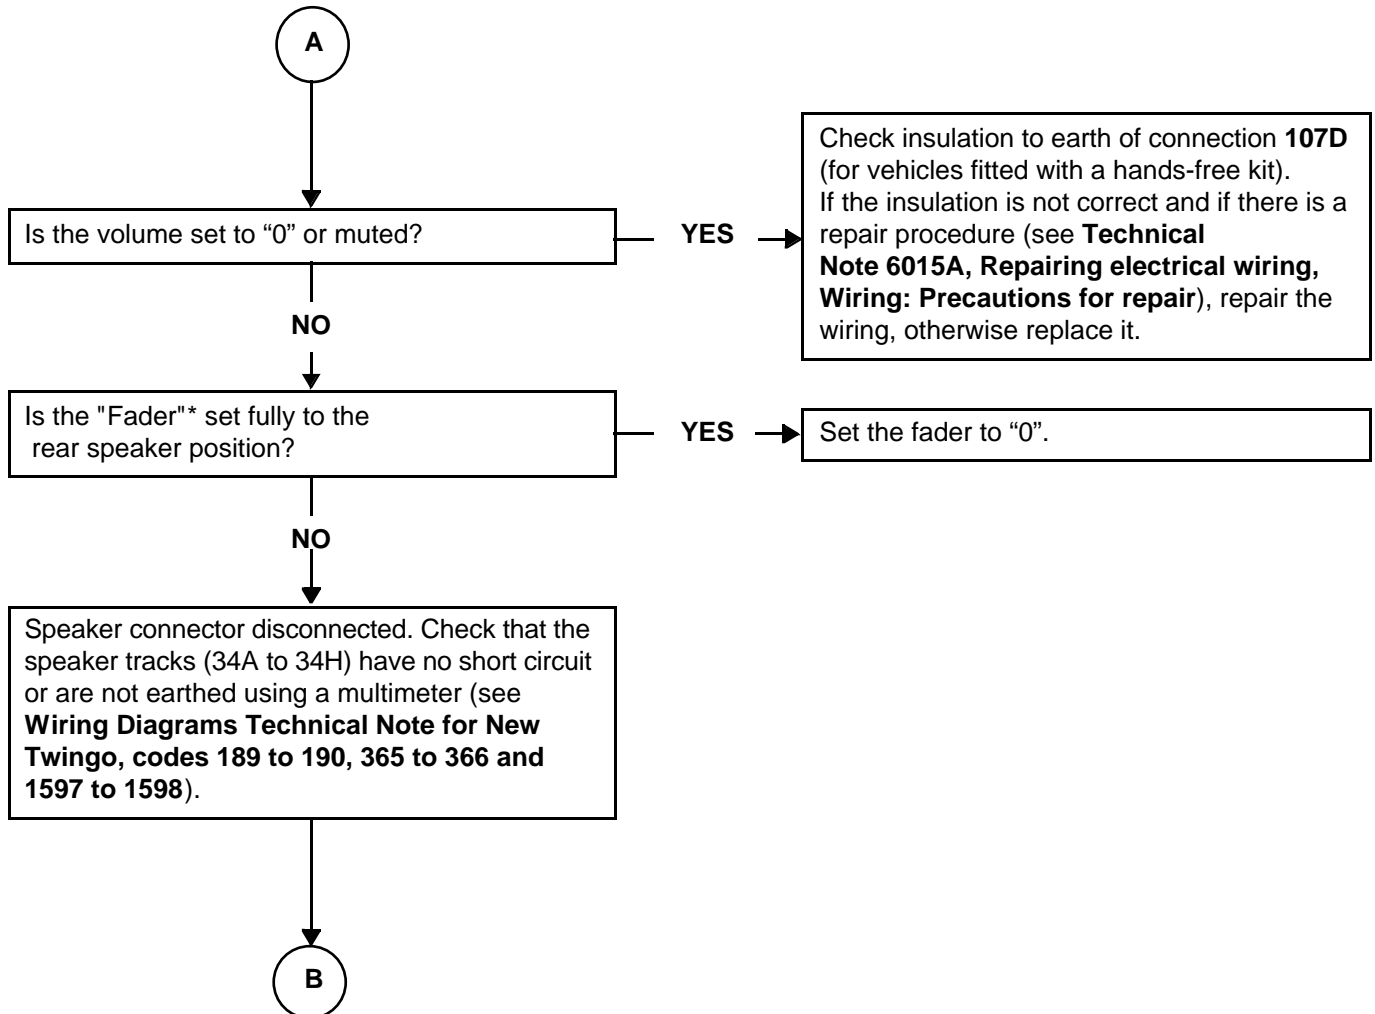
A

Is the volume set to “0” or muted?

YES

Check insulation to earth of connection 107D (for vehicles fitted with a hands-free kit).
If the insulation is not correct and if there is a repair procedure (see Technical Note 6015A, Repairing electrical wiring, Wiring: Precautions for repair), repair the wiring, otherwise replace it.

NO

Is the "Fader"* set fully to the rear speaker position?

YES

Set the fader to “0”.

NO

Speaker connector disconnected. Check that the speaker tracks (34A to 34H) have no short circuit or are not earthed using a multimeter (see Wiring Diagrams Technical Note for New Twingo, codes 189 to 190, 365 to 366 and 1597 to 1598).

B